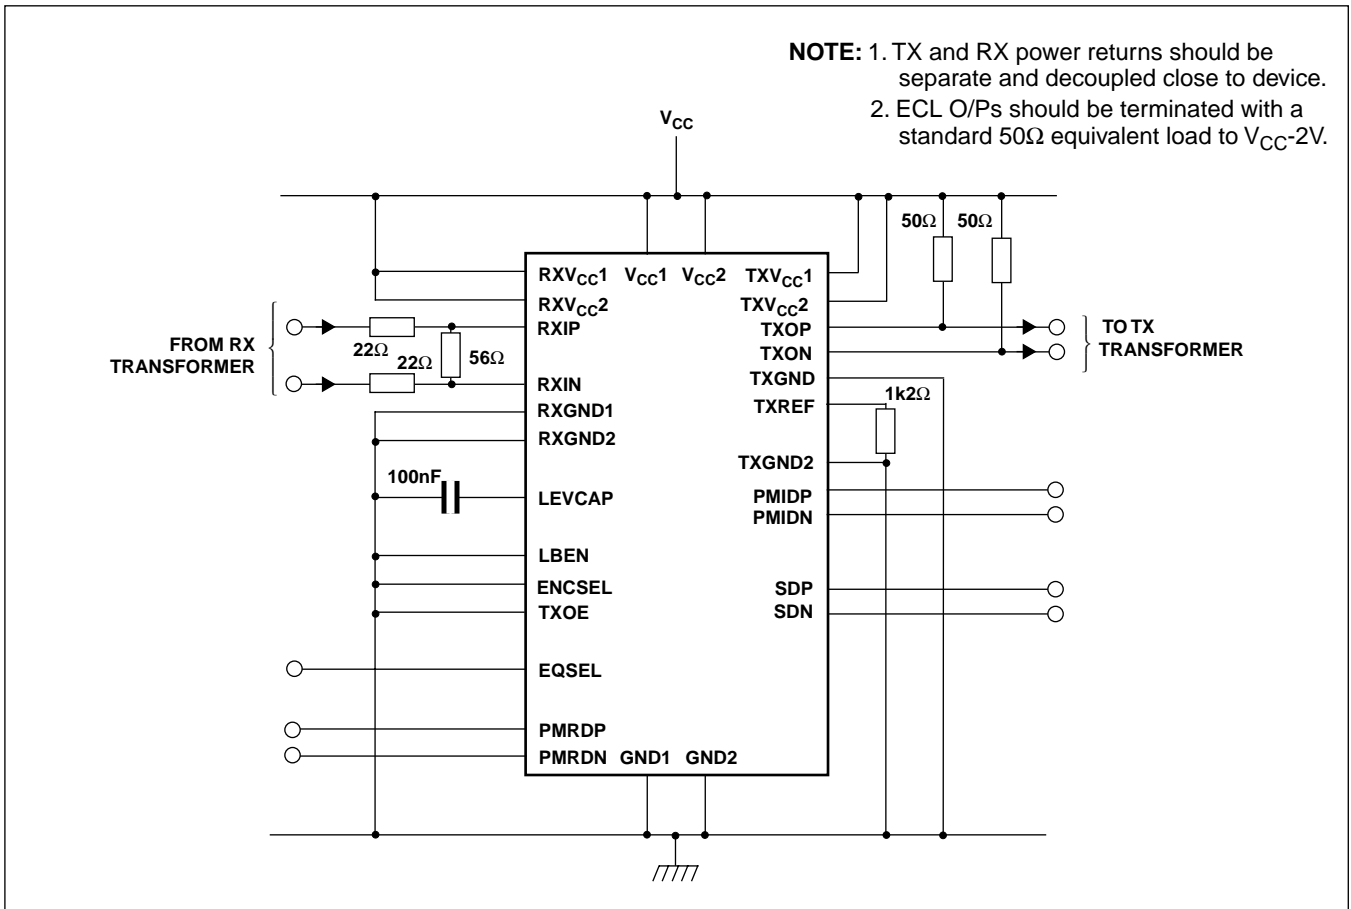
NOTE: 1. TX and RX power returns should be separate and decoupled close to device.
2. ECL O/Ps should be terminated with a standard 50Ω equivalent load to $V_{CC}$-2V.

$V_{CC}$

50Ω 50Ω

$RXV_{CC}1$ $V_{CC}1$ $V_{CC}2$ $TXV_{CC}1$
$RXV_{CC}2$ $TXV_{CC}2$

FROM RX TRANSFORMER

22Ω 22Ω 56Ω

RXIP
RXIN
RXGND1
RXGND2

TXOP
TXON
TXGND
TXREF

TO TX TRANSFORMER

1k2Ω

TXGND2

100nF

LEVCAP

PMIDP
PMIDN

LBEN
ENCSEL
TXOE

SDP
SDN

EQSEL

PMRDP
PMRDN GND1 GND2